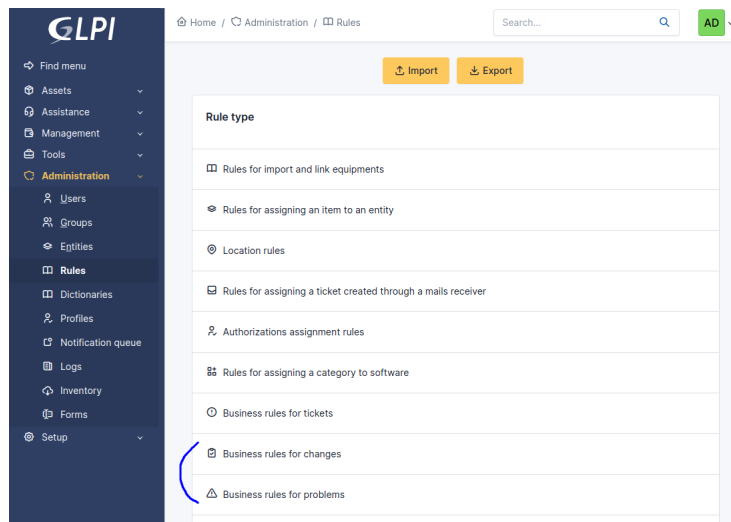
GLPI

Find menu
Assets
Assistance
Management
Tools
Administration
Users
Groups
Entities
Rules
Dictionaries
Profiles
Notification queue
Logs
Inventory
Forms
Setup

Home / Administration / Rules

Search...

AD

Import
Export

Rule type

Rules for import and link equipments

Rules for assigning an item to an entity

Location rules

Rules for assigning a ticket created through a mails receiver

Authorizations assignment rules

Rules for assigning a category to software

Business rules for tickets

Business rules for changes

Business rules for problems